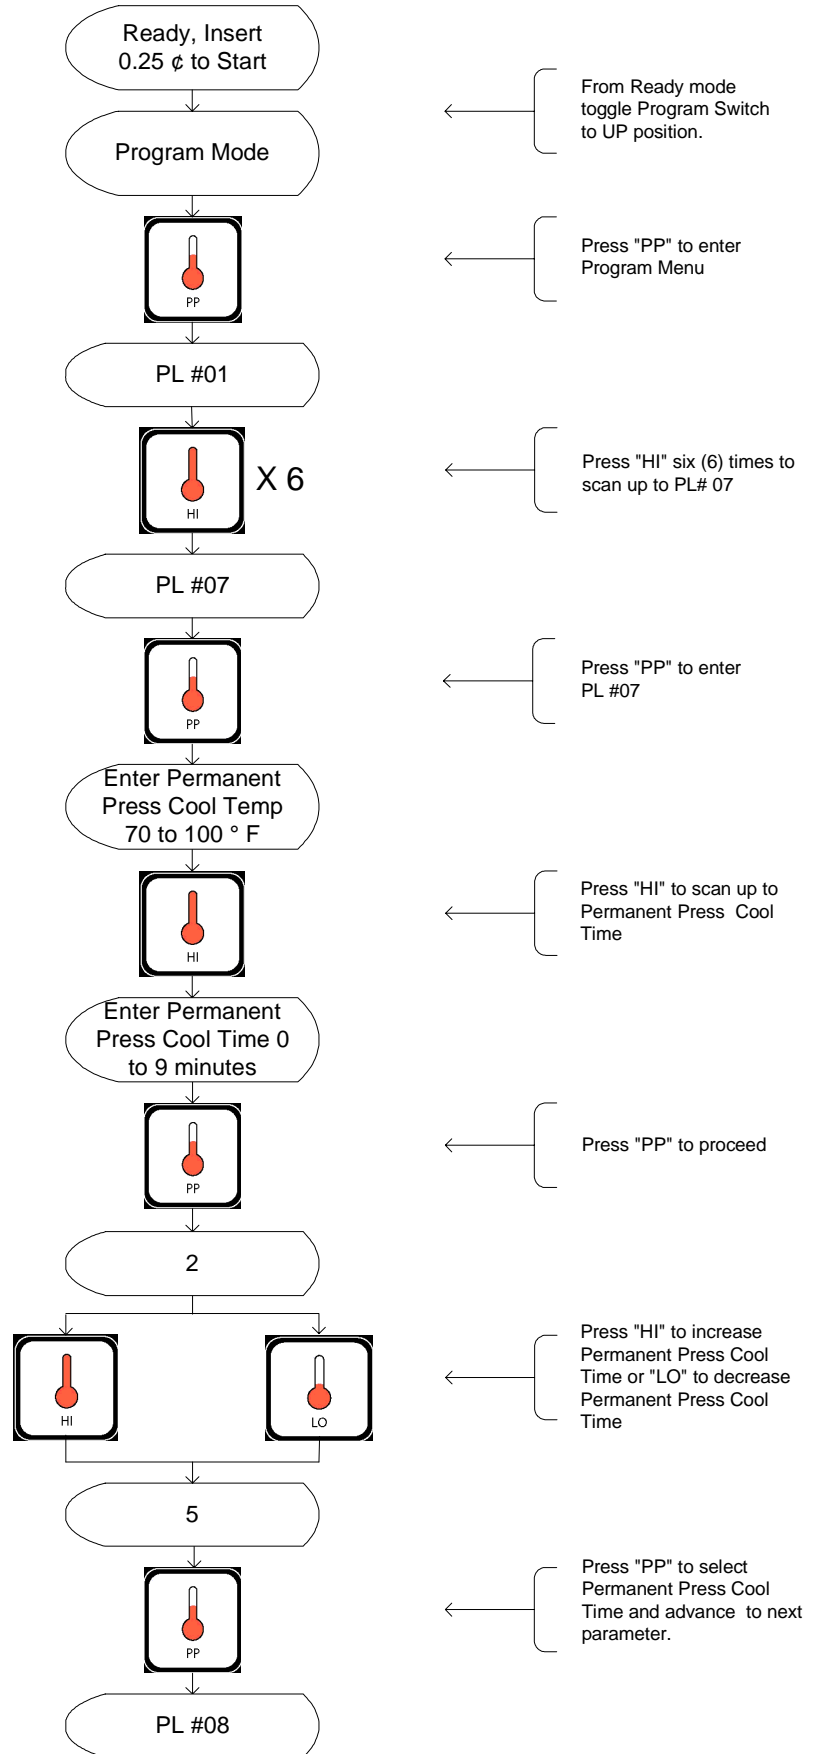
Ready, Insert 0.25 ¢ to Start

From Ready mode toggle Program Switch to UP position.

Program Mode

PP

Press "PP" to enter Program Menu

PL #01

HI

X 6

Press "HI" six (6) times to scan up to PL# 07

PL #07

PP

Press "PP" to enter PL #07

Enter Permanent Press Cool Temp 70 to 100 ° F

HI

Press "HI" to scan up to Permanent Press Cool Time

Enter Permanent Press Cool Time 0 to 9 minutes

PP

Press "PP" to proceed

2

HI

LO

Press "HI" to increase Permanent Press Cool Time or "LO" to decrease Permanent Press Cool Time

5

PP

Press "PP" to select Permanent Press Cool Time and advance to next parameter.

PL #08